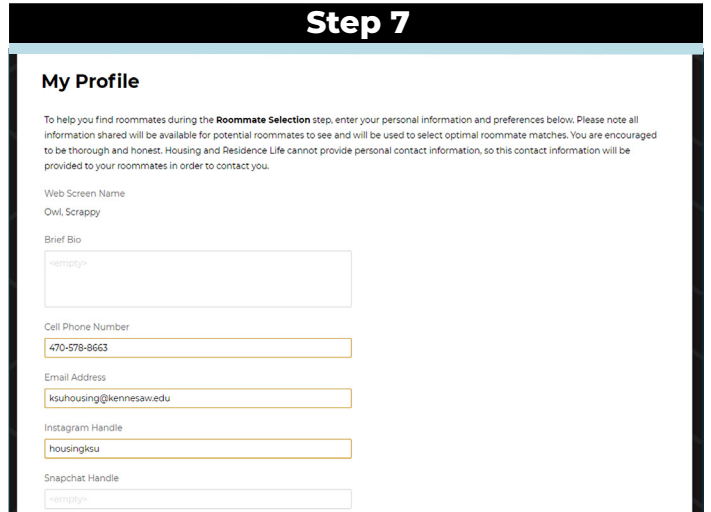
Step 7

My Profile

To help you find roommates during the **Roommate Selection** step, enter your personal information and preferences below. Please note all information shared will be available for potential roommates to see and will be used to select optimal roommate matches. You are encouraged to be thorough and honest. Housing and Residence Life cannot provide personal contact information, so this contact information will be provided to your roommates in order to contact you.

Web Screen Name

Owl, Scrappy

Brief Bio

<empty>

Cell Phone Number

470-578-8663

Email Address

ksuhousing@kennesaw.edu

Instagram Handle

housingksu

Snapchat Handle

<empty>